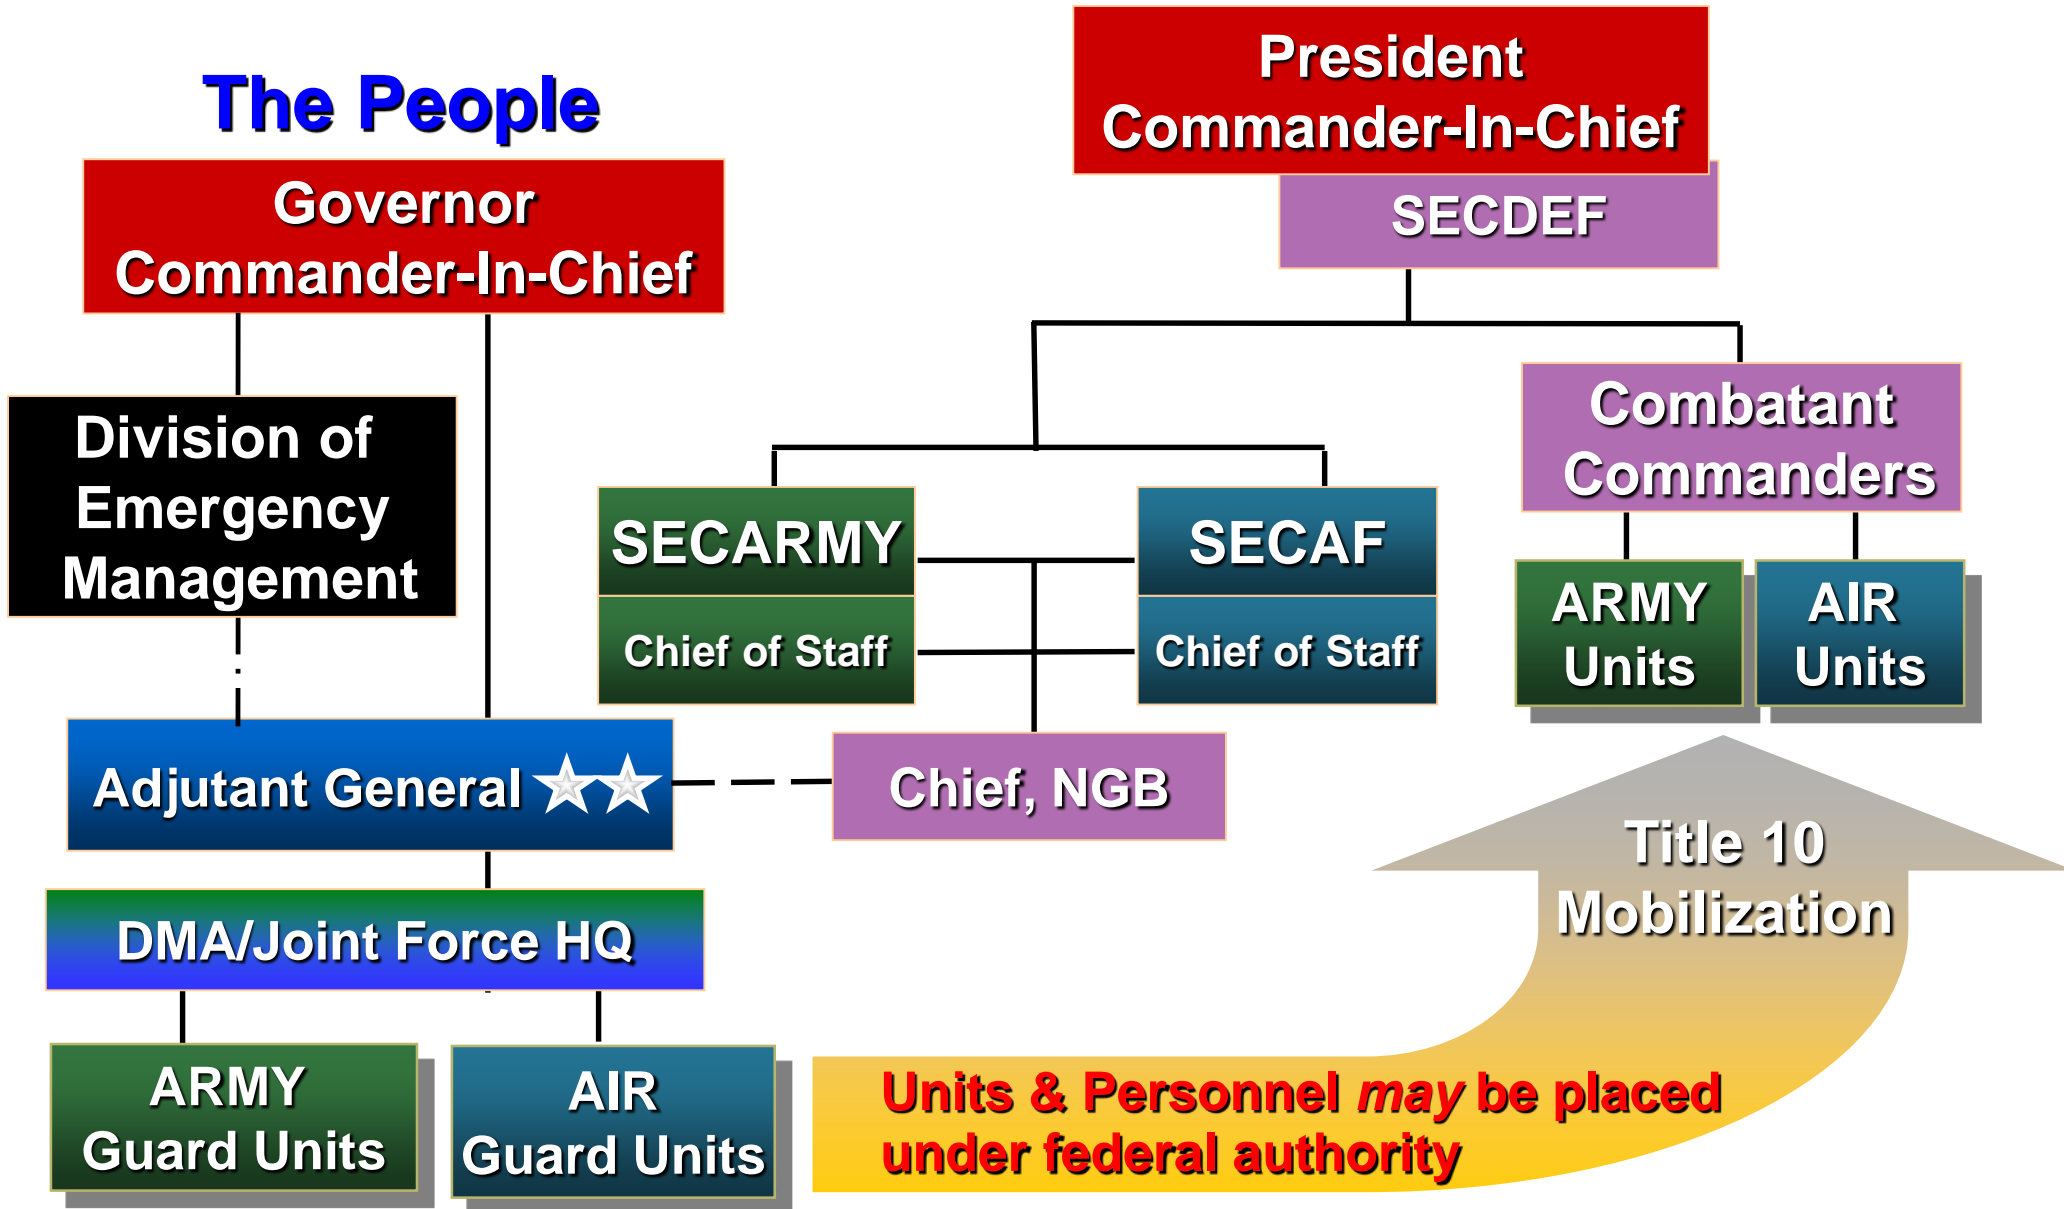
The People

Governor
Commander-In-Chief

President
Commander-In-Chief

SECDEF

Division of Emergency Management

SECARMY

Chief of Staff

SECAF

Chief of Staff

Combatant Commanders

ARMY Units

AIR Units

Adjutant General

Chief, NGB

DMA/Joint Force HQ

Title 10 Mobilization

ARMY Guard Units

AIR Guard Units

Units & Personnel *may* be placed under federal authority